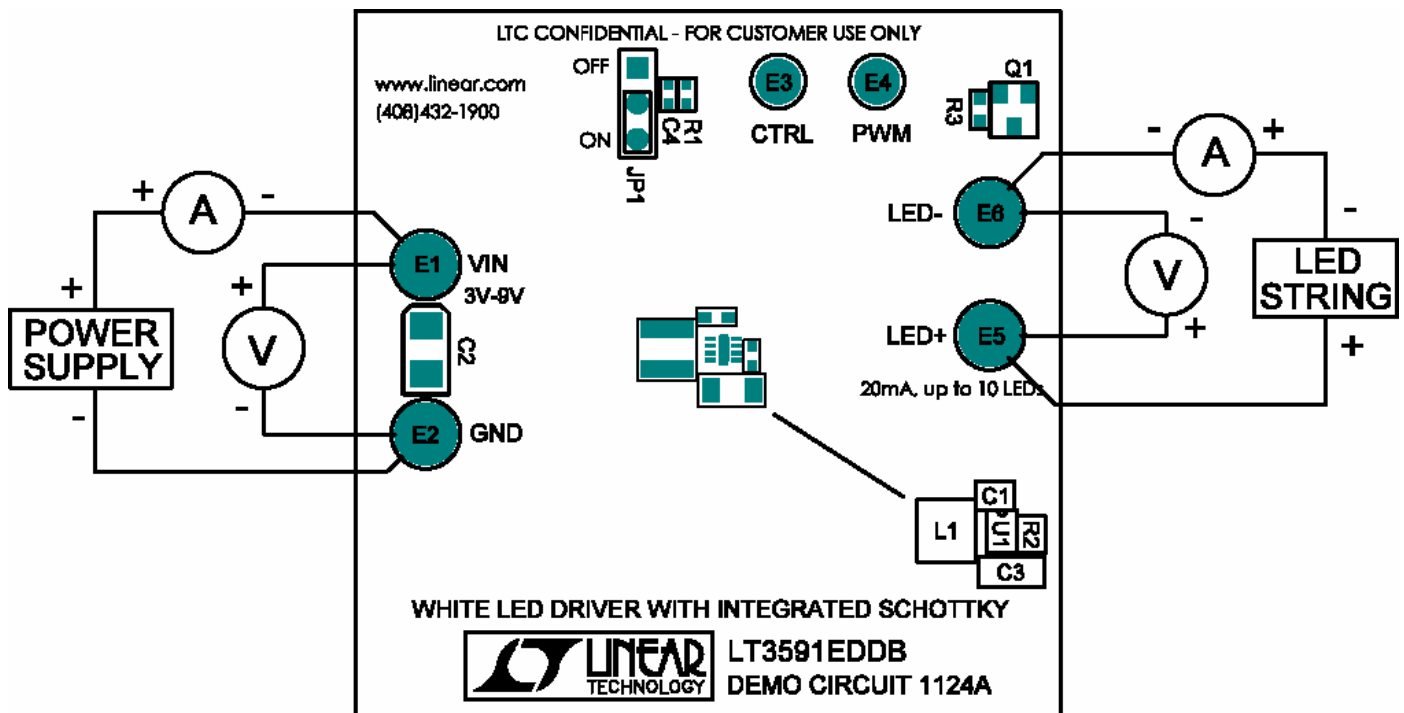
LTC CONFIDENTIAL - FOR CUSTOMER USE ONLY

www.linear.com
(408)432-1900

OFF
ON
JP1
R1
C4

E3
CTRL

E4
PWM

Q1
R3

+
A
-

+
POWER SUPPLY
-

E1
VIN
3V-8V

+
V
-

C2

E2
GND

-
A
+

LED-
E6

-
V
+

-
LED STRING
+

LED+
E5

20mA, up to 10 LEDs

L1
C1
U1
R2
C3

WHITE LED DRIVER WITH INTEGRATED SCHOTTKY

LINEAR TECHNOLOGY

LT3591EDDB
DEMO CIRCUIT 1124A